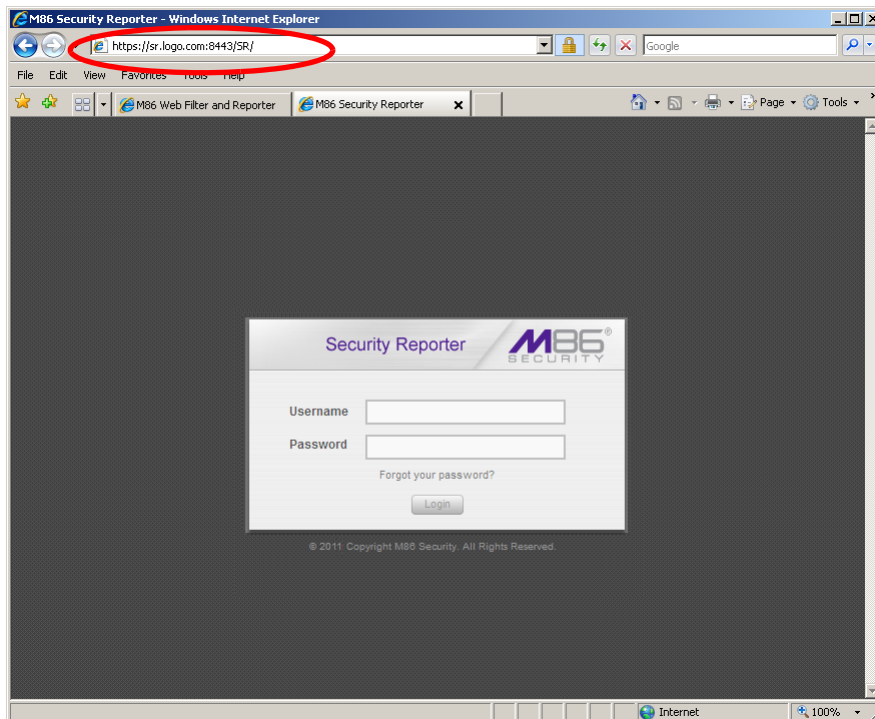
M86 Security Reporter - Windows Internet Explorer

https://sr.logo.com:8443/SR/

Google

File Edit View Favorites Tools Help

M86 Web Filter and Reporter

M86 Security Reporter

Page Tools

Security Reporter

M86® SECURITY

Username

Password

Forgot your password?

Login

© 2011 Copyright M86 Security. All Rights Reserved.

Internet

100%